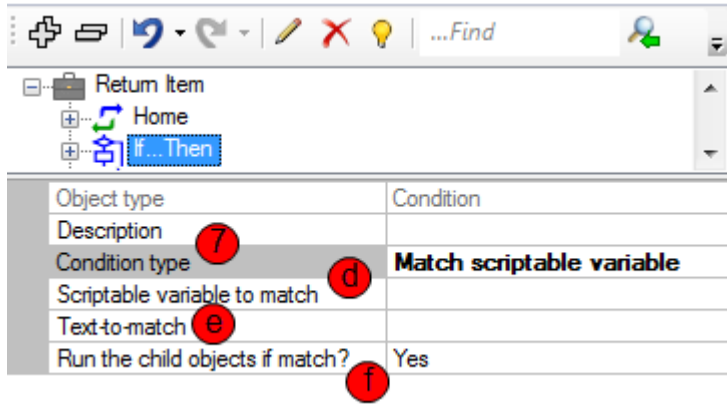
...Find

Return Item
Home
If...Then

| Object type | Condition |
|---|---|
| Description | |
| Condition type | **Match scriptable variable** |
| Scriptable variable to match | |
| Text-to-match | |
| Run the child objects if match? | Yes |

7
d
e
f